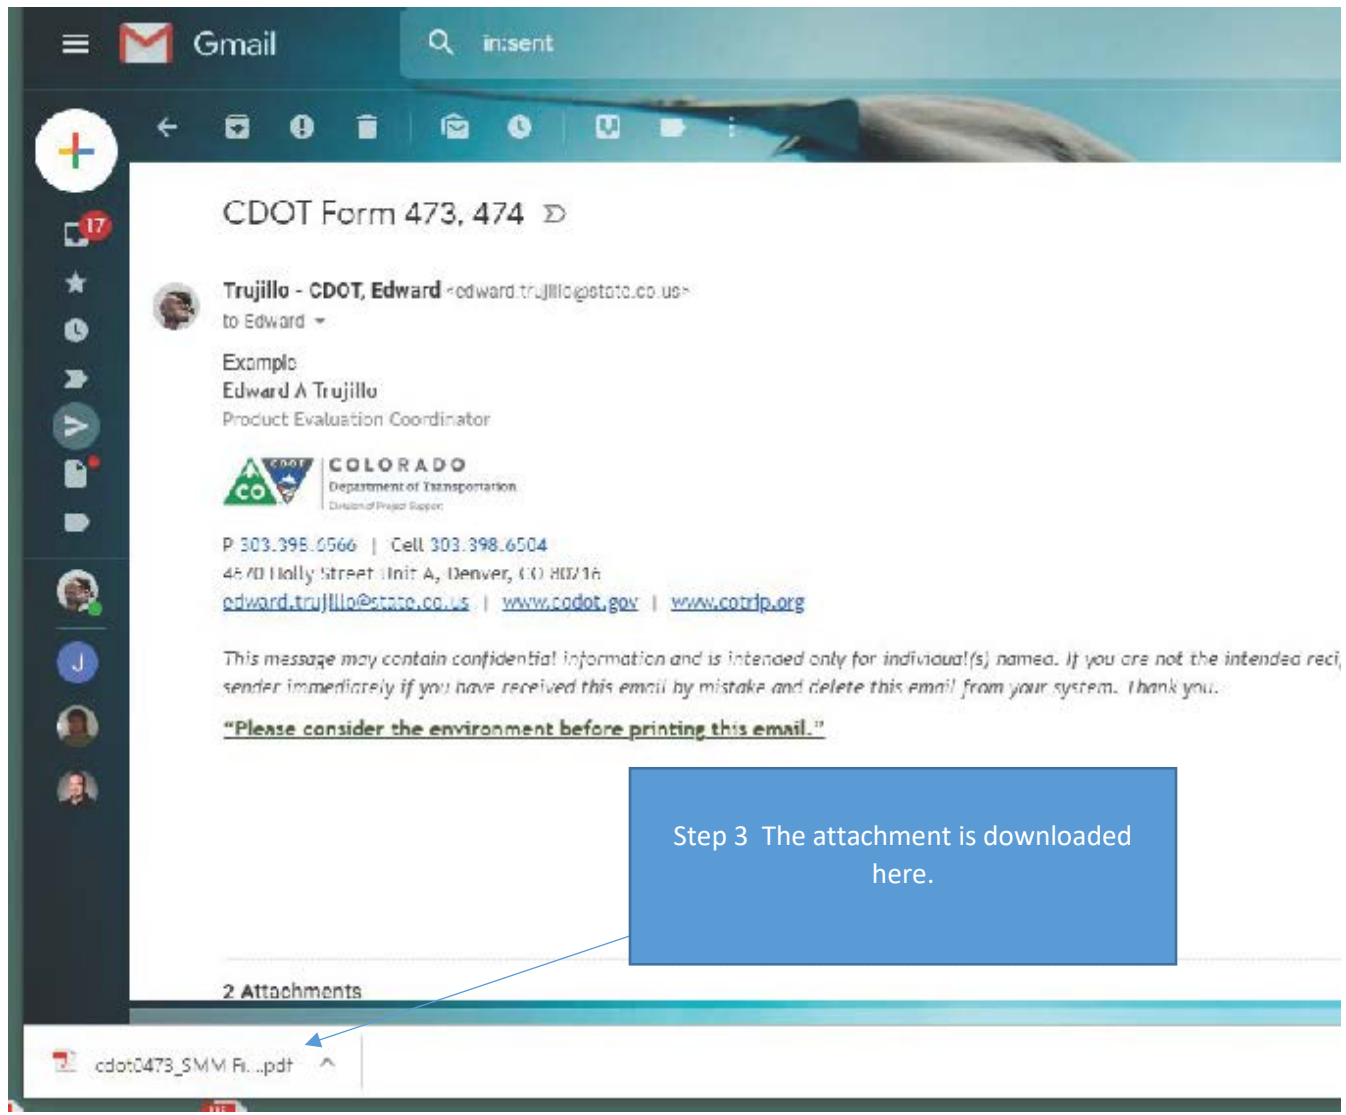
Gmail

in:sent

17

CDOT Form 473, 474

Trujillo - CDOT, Edward <edward.trujillo@state.co.us>
to Edward

Example
Edward A Trujillo
Product Evaluation Coordinator

CDOT
CO
COLORADO
Department of Transportation
Division of Project Support

P 303.398.6566 | Cell 303.398.6504
4670 Holly Street Unit A, Denver, CO 80216
edward.trujillo@state.co.us | www.codot.gov | www.cotrip.org

This message may contain confidential information and is intended only for individual(s) named. If you are not the intended reci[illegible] sender immediately if you have received this email by mistake and delete this email from your system. Thank you.

"Please consider the environment before printing this email."

Step 3 The attachment is downloaded here.

J

2 Attachments

cdot0473_SMM Fi...pdf